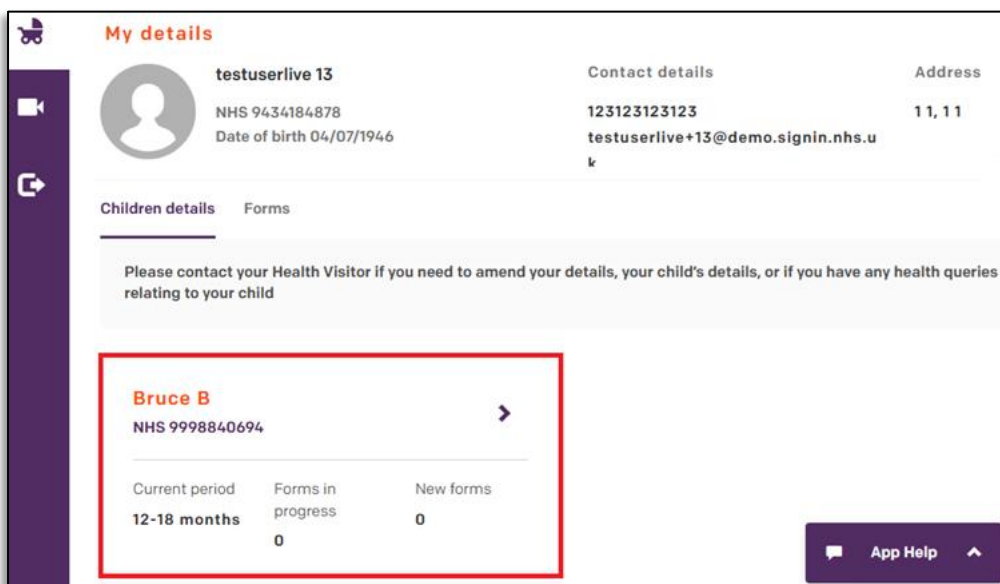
My details

testuserlive 13
NHS 9434184878
Date of birth 04/07/1946

Contact details
123123123123
testuserlive+13@demo.signin.nhs.uk

Address
11, 11

Children details
Forms

Please contact your Health Visitor if you need to amend your details, your child's details, or if you have any health queries relating to your child

Bruce B
NHS 9998840694

Current period
12-18 months

Forms in progress
0

New forms
0

App Help